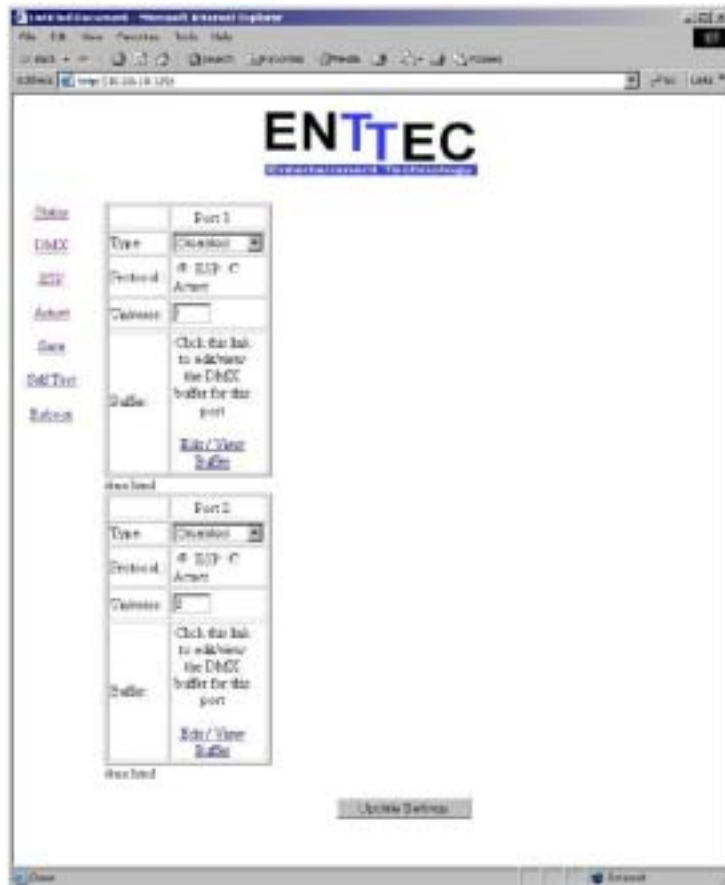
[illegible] - Microsoft Internet Explorer
File Edit View Favorites Tools Help
Back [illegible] Search Favorites Media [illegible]
Address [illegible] Go Links

ENTTEC
Entertainment Technology

Status
DMX
ESP
Artnet
Save
Self Test
Reboot

| | Port 1 |
|---|---|
| Type | Disabled |
| Protocol | ESP Artnet |
| Universe | 1 |
| Buffer | Click this link to edit/view the DMX buffer for this port Edit / View Buffer |

dma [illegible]

| | Port 2 |
|---|---|
| Type | Disabled |
| Protocol | ESP Artnet |
| Universe | 2 |
| Buffer | Click this link to edit/view the DMX buffer for this port Edit / View Buffer |

dma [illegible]

Update Settings

Done
Internet